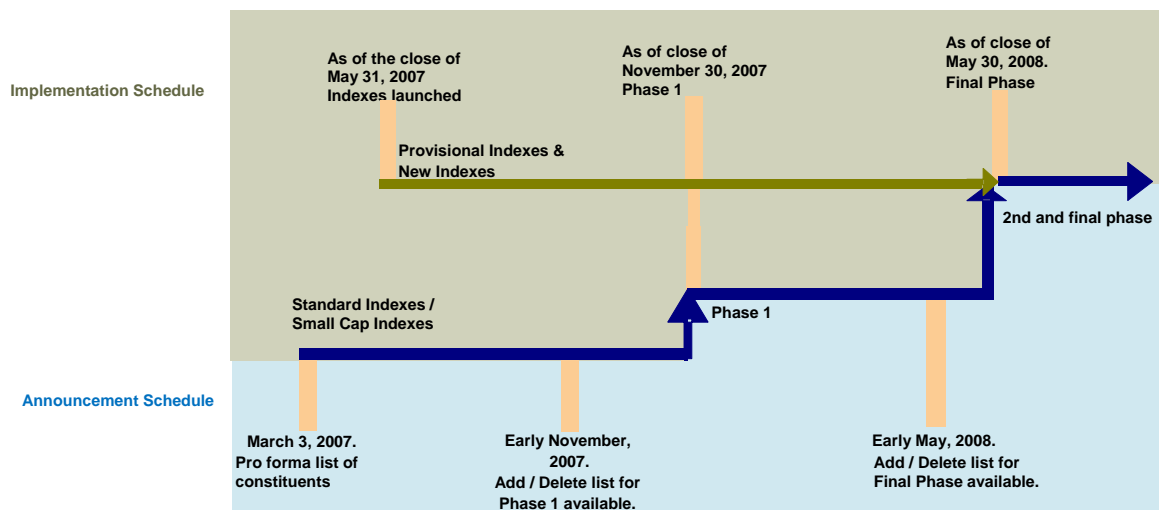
Implementation Schedule

As of the close of May 31, 2007 Indexes launched

As of close of November 30, 2007 Phase 1

As of close of May 30, 2008. Final Phase

Provisional Indexes & New Indexes

2nd and final phase

Standard Indexes / Small Cap Indexes

Phase 1

Announcement Schedule

March 3, 2007. Pro forma list of constituents

Early November, 2007. Add / Delete list for Phase 1 available.

Early May, 2008. Add / Delete list for Final Phase available.